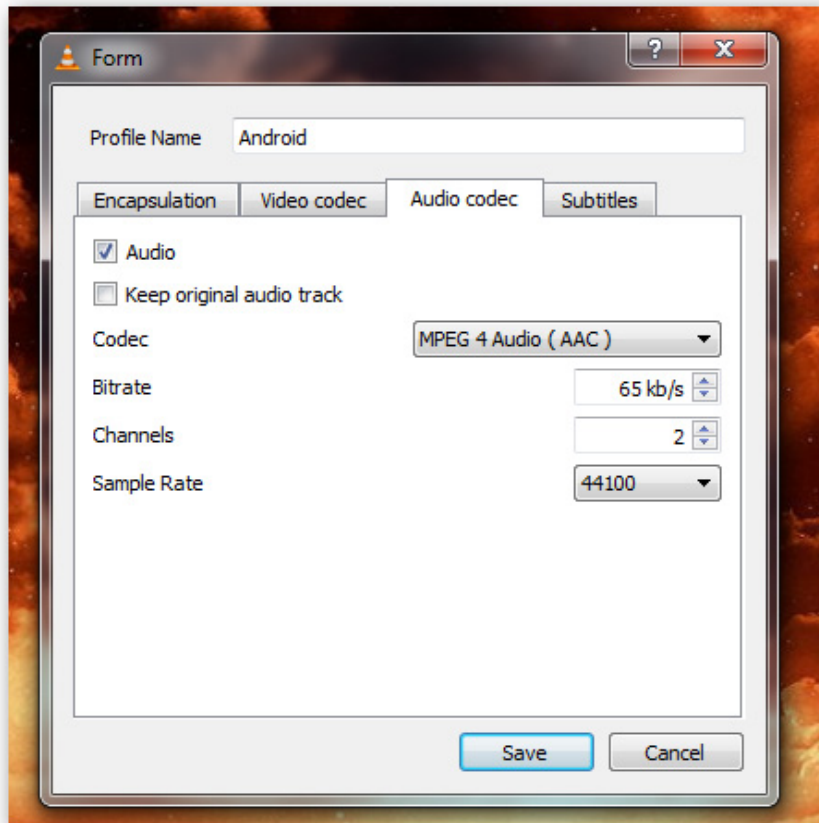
Form

?

X

Profile Name

Android

Encapsulation

Video codec

Audio codec

Subtitles

Audio

Keep original audio track

Codec

MPEG 4 Audio ( AAC )

Bitrate

65 kb/s

Channels

2

Sample Rate

44100

Save

Cancel